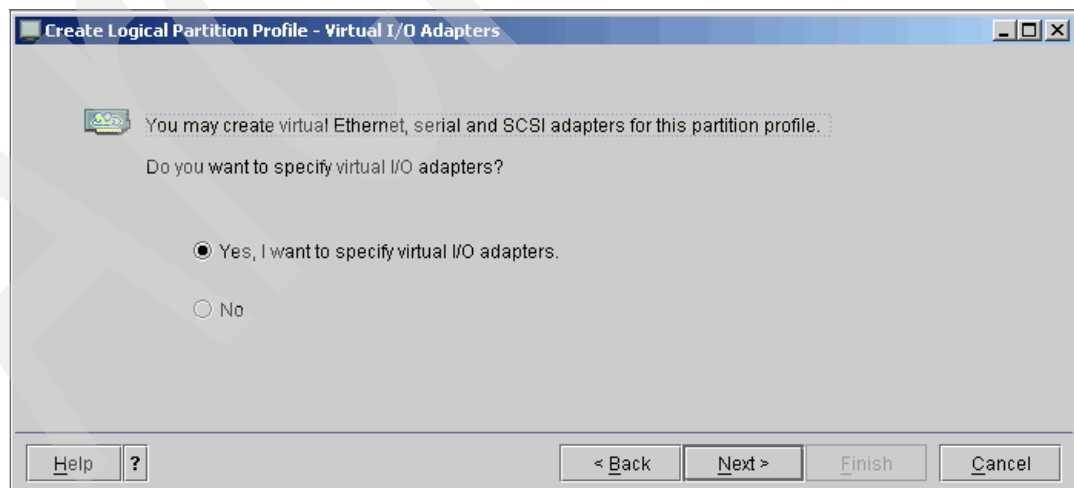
Create Logical Partition Profile - Virtual I/O Adapters

You may create virtual Ethernet, serial and SCSI adapters for this partition profile.

Do you want to specify virtual I/O adapters?

Yes, I want to specify virtual I/O adapters.

No

Help ? < Back Next > Finish Cancel